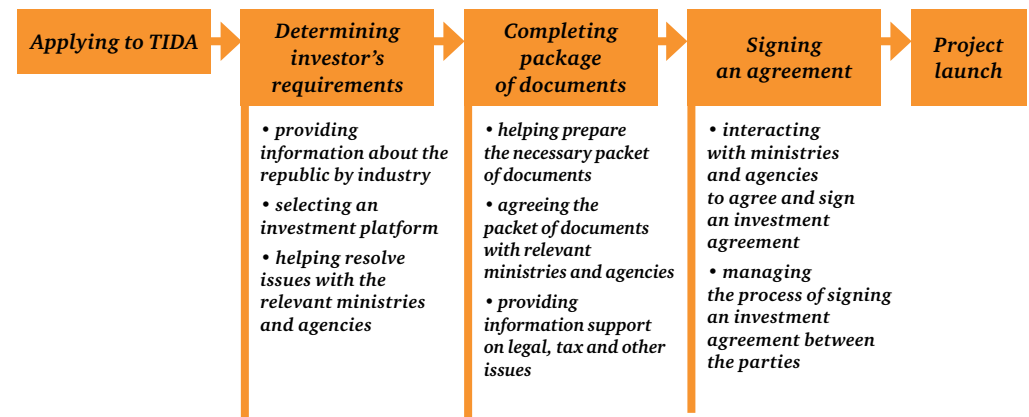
Applying to TIDA

Determining investor's requirements

Completing package of documents

Signing an agreement

Project launch

• providing information about the republic by industry

• selecting an investment platform

• helping resolve issues with the relevant ministries and agencies

• helping prepare the necessary packet of documents

• agreeing the packet of documents with relevant ministries and agencies

• providing information support on legal, tax and other issues

• interacting with ministries and agencies to agree and sign an investment agreement

• managing the process of signing an investment agreement between the parties